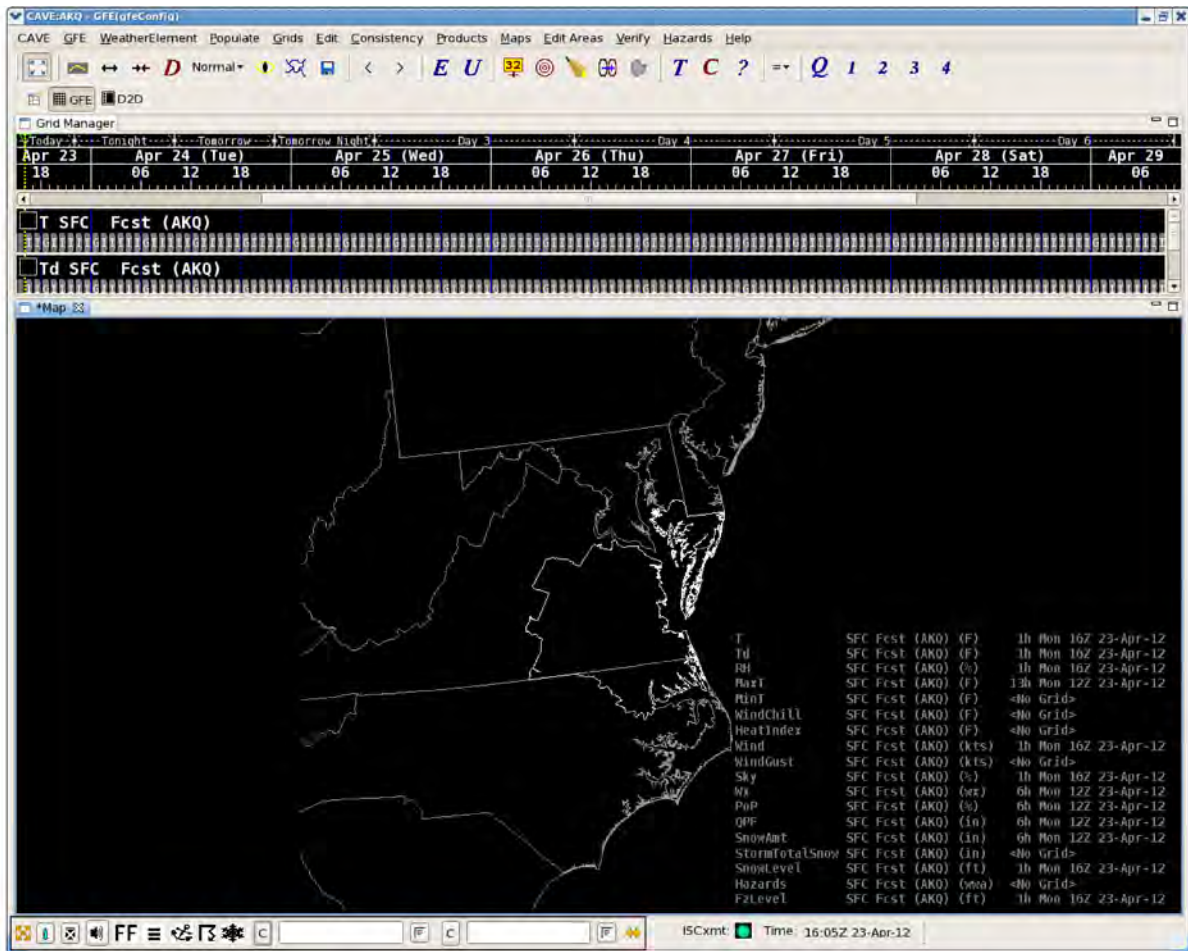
CAVE:AKQ - GFE(gfeConfig)

CAVE GFE WeatherElement Populate Grids Edit Consistency Products Maps Edit Areas Verify Hazards Help

Normal D E U 32 T C ? Q 1 2 3 4

GFE D2D

Grid Manager

Today Tonight Tomorrow Tomorrow Night Day 3 Day 4 Day 5 Day 6

Apr 23 Apr 24 (Tue) Apr 25 (Wed) Apr 26 (Thu) Apr 27 (Fri) Apr 28 (Sat) Apr 29

18 06 12 18 06 12 18 06 12 18 06 12 18 06 12 18 06

T SFC Fcst (AKQ)

Td SFC Fcst (AKQ)

*Map

| | | | |
|---|---|---|---|
| T | SFC Fcst (AKQ) (F) | 1h | Mon 16Z 23-Apr-12 |
| Td | SFC Fcst (AKQ) (F) | 1h | Mon 16Z 23-Apr-12 |
| RH | SFC Fcst (AKQ) (%) | 1h | Mon 16Z 23-Apr-12 |
| MaxT | SFC Fcst (AKQ) (F) | 13h | Mon 12Z 23-Apr-12 |
| MinT | SFC Fcst (AKQ) (F) | <No Grid> | |
| WindChill | SFC Fcst (AKQ) (F) | <No Grid> | |
| HeatIndex | SFC Fcst (AKQ) (F) | <No Grid> | |
| Wind | SFC Fcst (AKQ) (kts) | 1h | Mon 16Z 23-Apr-12 |
| WindGust | SFC Fcst (AKQ) (kts) | <No Grid> | |
| Sky | SFC Fcst (AKQ) (%) | 1h | Mon 16Z 23-Apr-12 |
| Wx | SFC Fcst (AKQ) (wx) | 6h | Mon 12Z 23-Apr-12 |
| PoP | SFC Fcst (AKQ) (%) | 6h | Mon 12Z 23-Apr-12 |
| QPF | SFC Fcst (AKQ) (in) | 6h | Mon 12Z 23-Apr-12 |
| SnowAmt | SFC Fcst (AKQ) (in) | 6h | Mon 12Z 23-Apr-12 |
| StormTotalSnow | SFC Fcst (AKQ) (in) | <No Grid> | |
| SnowLevel | SFC Fcst (AKQ) (ft) | 1h | Mon 16Z 23-Apr-12 |
| Hazards | SFC Fcst (AKQ) (wwa) | <No Grid> | |
| FzLevel | SFC Fcst (AKQ) (ft) | 1h | Mon 16Z 23-Apr-12 |

FF C C ISCxmt: Time: 16:05Z 23-Apr-12